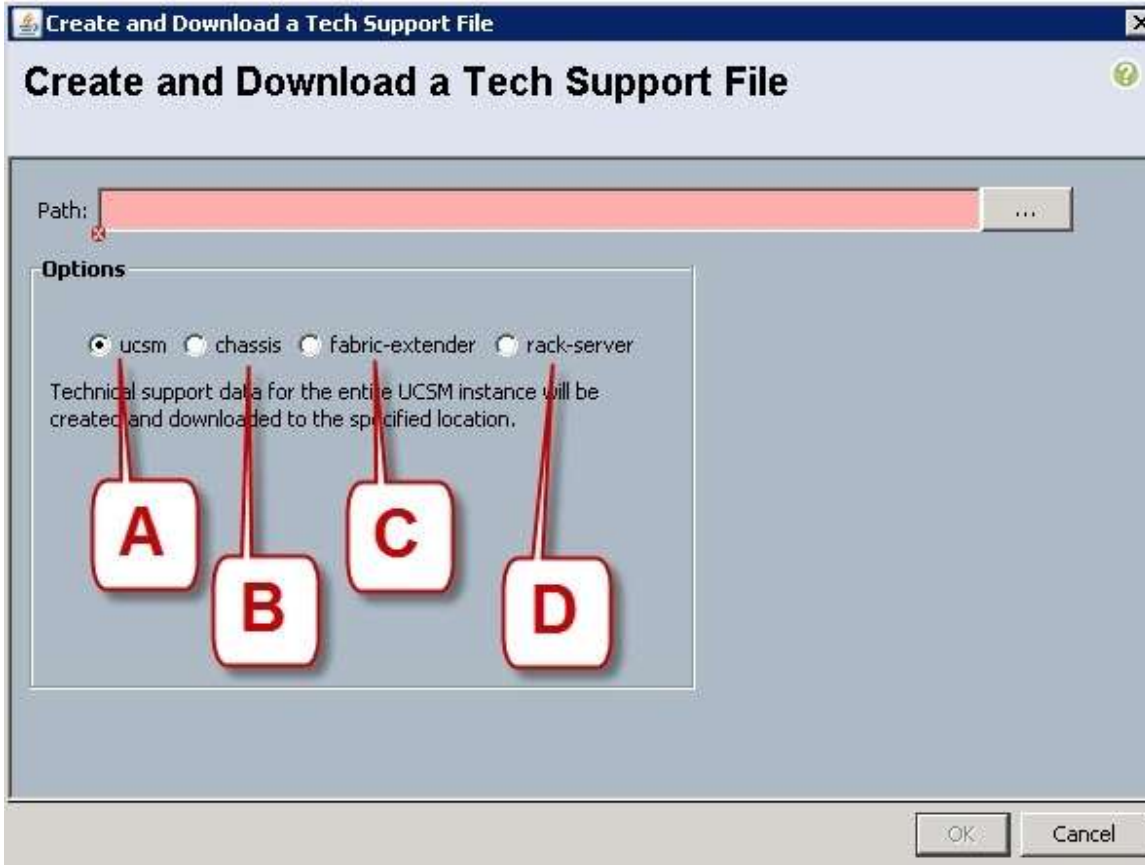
Create and Download a Tech Support File

Create and Download a Tech Support File

Path:

...

Options

ucsm chassis fabric-extender rack-server

Technical support data for the entire UCSM instance will be created and downloaded to the specified location.

A

B

C

D

OK

Cancel